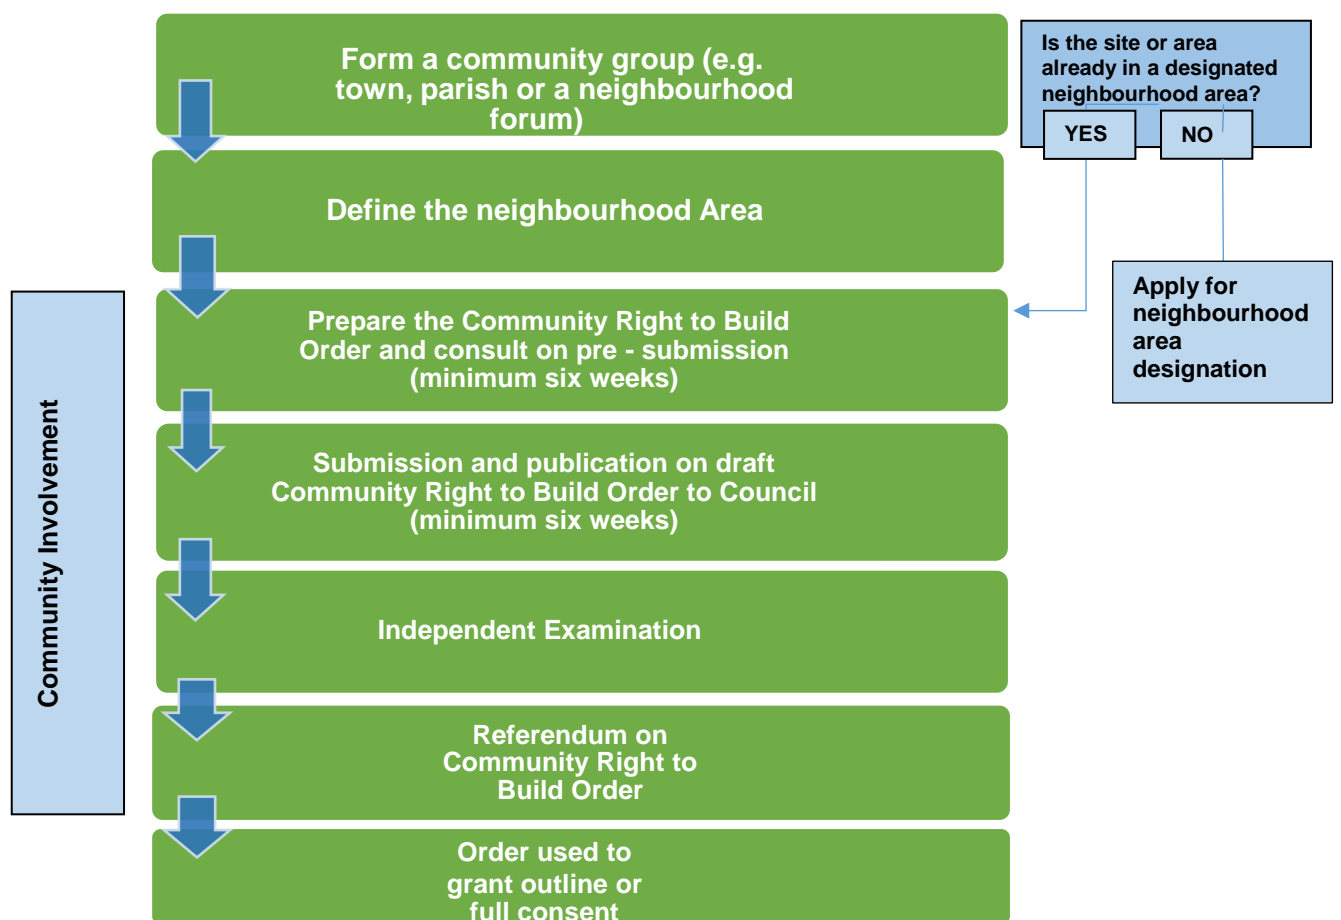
Form a community group (e.g. town, parish or a neighbourhood forum)

Define the neighbourhood Area

Prepare the Community Right to Build Order and consult on pre - submission (minimum six weeks)

Submission and publication on draft Community Right to Build Order to Council (minimum six weeks)

Independent Examination

Referendum on Community Right to Build Order

Order used to grant outline or full consent

Is the site or area already in a designated neighbourhood area?

YES

NO

Apply for neighbourhood area designation

Community Involvement